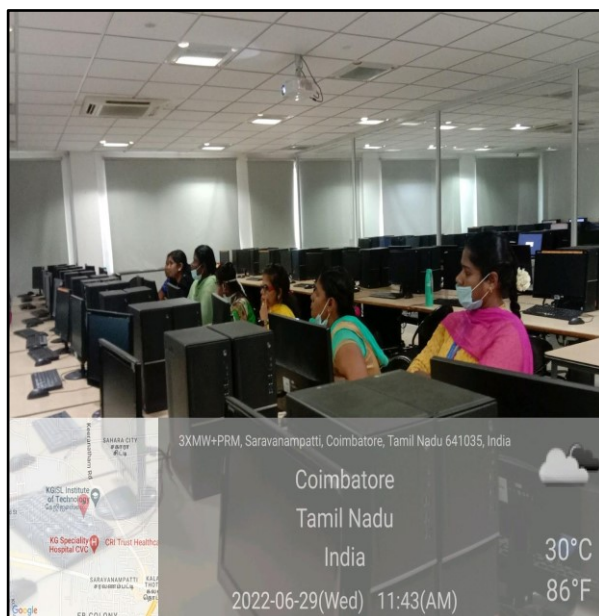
3XMW+PRM, Saravanampatti, Coimbatore, Tamil Nadu 641035, India

Coimbatore

Tamil Nadu

India

2022-06-29(Wed) 11:43(AM)

30°C

86°F

SAHARA CITY

KGISL Institute of Technology

KG Speciality Hospital CVC

CRI Trust Healthcare

SARAVANAMPATTI

Google